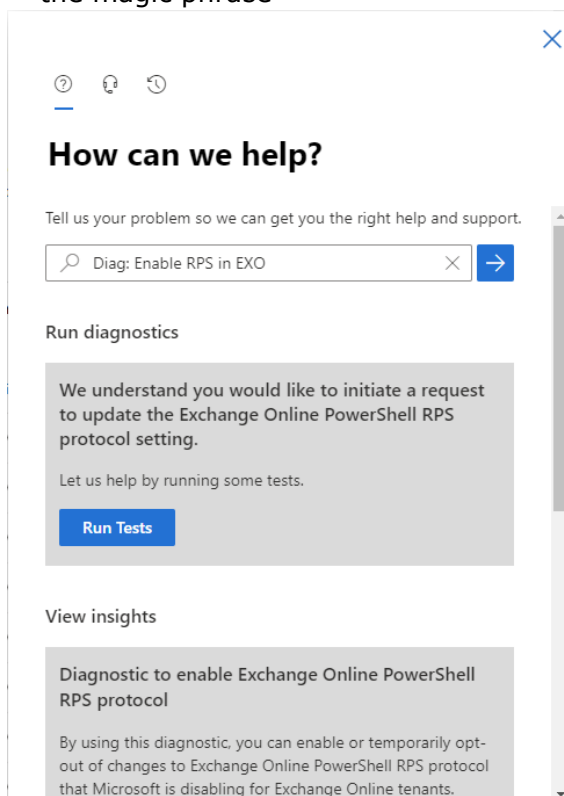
How can we help?

Tell us your problem so we can get you the right help and support.

Diag: Enable RPS in EXO

Run diagnostics

We understand you would like to initiate a request to update the Exchange Online PowerShell RPS protocol setting.

Let us help by running some tests.

Run Tests

View insights

Diagnostic to enable Exchange Online PowerShell RPS protocol

By using this diagnostic, you can enable or temporarily opt-out of changes to Exchange Online PowerShell RPS protocol that Microsoft is disabling for Exchange Online tenants.